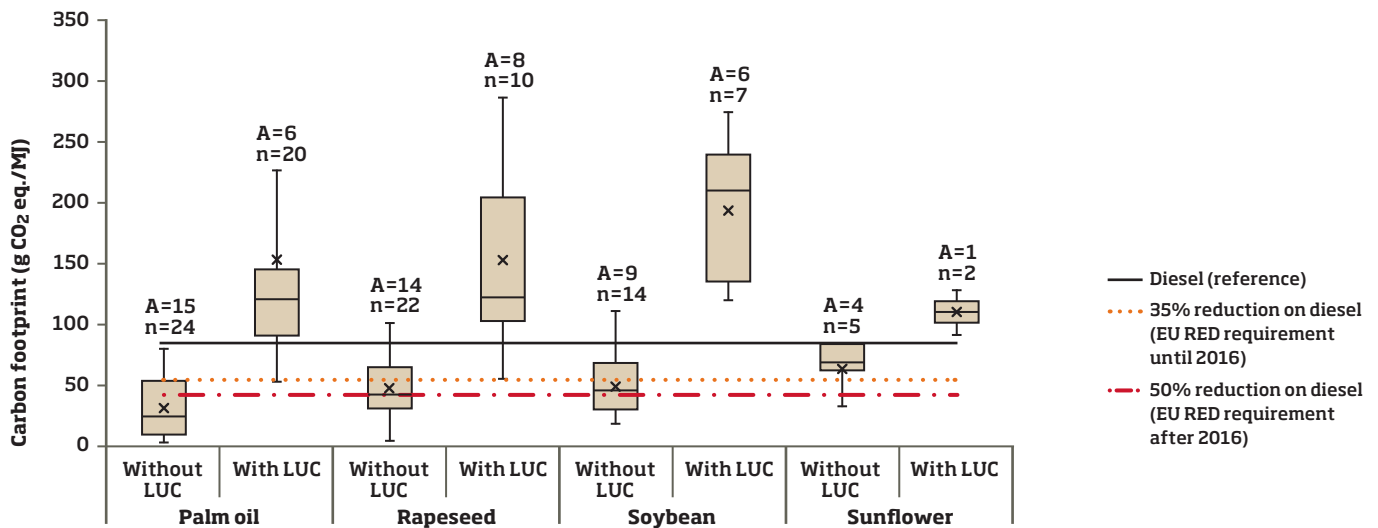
350
300
250
200
150
100
50
0

Carbon footprint (g $CO_2$ eq./MJ)

A=15
n=24

A=6
n=20

A=14
n=22

A=8
n=10

A=9
n=14

A=6
n=7

A=4
n=5

A=1
n=2

Without LUC
With LUC
Palm oil

Without LUC
With LUC
Rapeseed

Without LUC
With LUC
Soybean

Without LUC
With LUC
Sunflower

Diesel (reference)
35% reduction on diesel (EU RED requirement until 2016)
50% reduction on diesel (EU RED requirement after 2016)